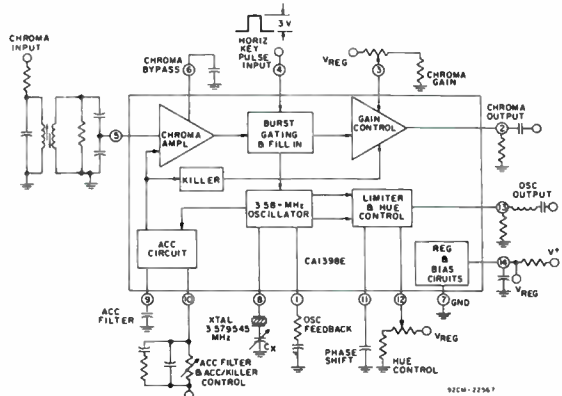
CHROMA INPUT

CHROMA BYPASS 6

HORIZ KEY PULSE INPUT 4

3 V

VREG

3

CHROMA GAIN

5

CHROMA AMPL

BURST GATING & FILL IN

GAIN CONTROL

CHROMA OUTPUT 2

KILLER

3.58-MHz OSCILLATOR

LIMITER & HUE CONTROL

OSC OUTPUT 13

ACC CIRCUIT

CA1398E

REG & BIAS CIRCUITS

14

V+

VREG

7 GND

9 ACC FILTER

10

8 XTAL 3.579545 MHz

Cx

1 OSC FEEDBACK

11 PHASE SHIFT

12 HUE CONTROL

VREG

ACC FILTER & ACC/KILLER CONTROL

92CM-22567